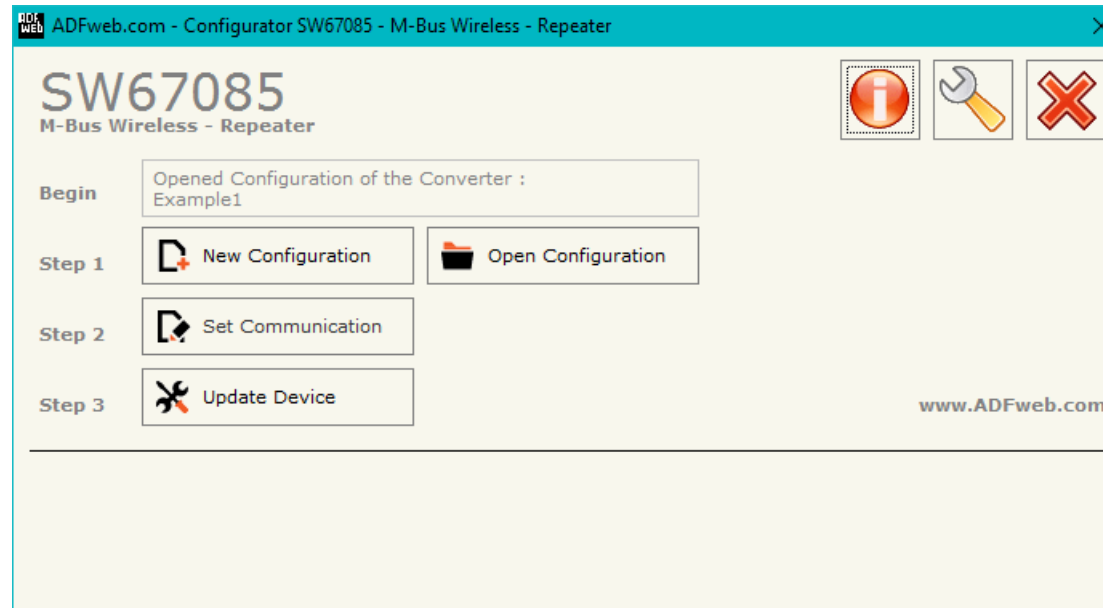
ADFweb.com - Configurator SW67085 - M-Bus Wireless - Repeater

SW67085
M-Bus Wireless - Repeater

Begin
Opened Configuration of the Converter :
Example1

Step 1
New Configuration
Open Configuration

Step 2
Set Communication

Step 3
Update Device

www.ADFweb.com